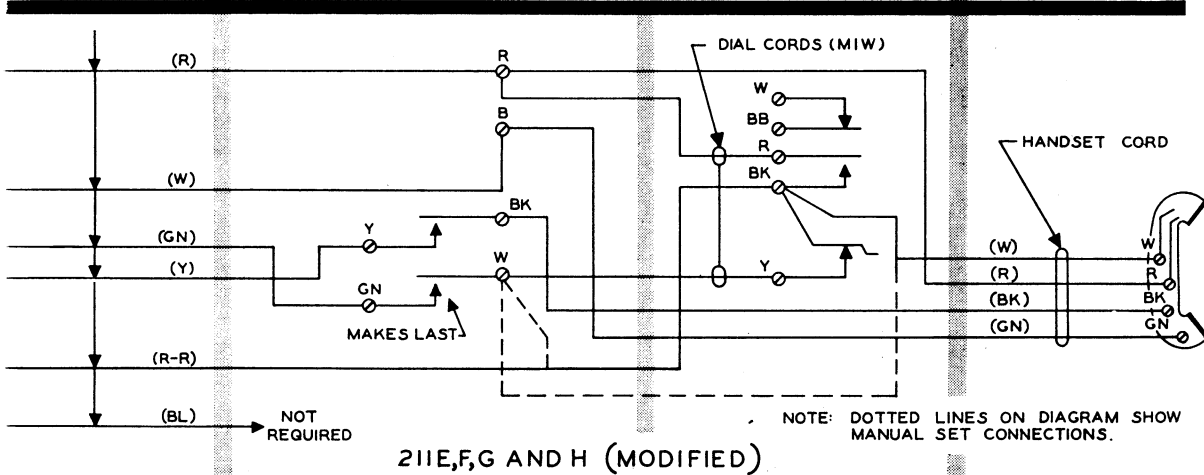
DIAL CORDS (MIW)

(R)

R

W

BB

B

R

HANDSET CORD

BK

(W)

BK

(GN)

Y

(W)

W

(Y)

W

Y

R

(R)

GN

(BK)

BK

MAKES LAST

(GN)

GN

(R-R)

(BL)

NOT REQUIRED

NOTE: DOTTED LINES ON DIAGRAM SHOW MANUAL SET CONNECTIONS.

211E,F,G AND H (MODIFIED)